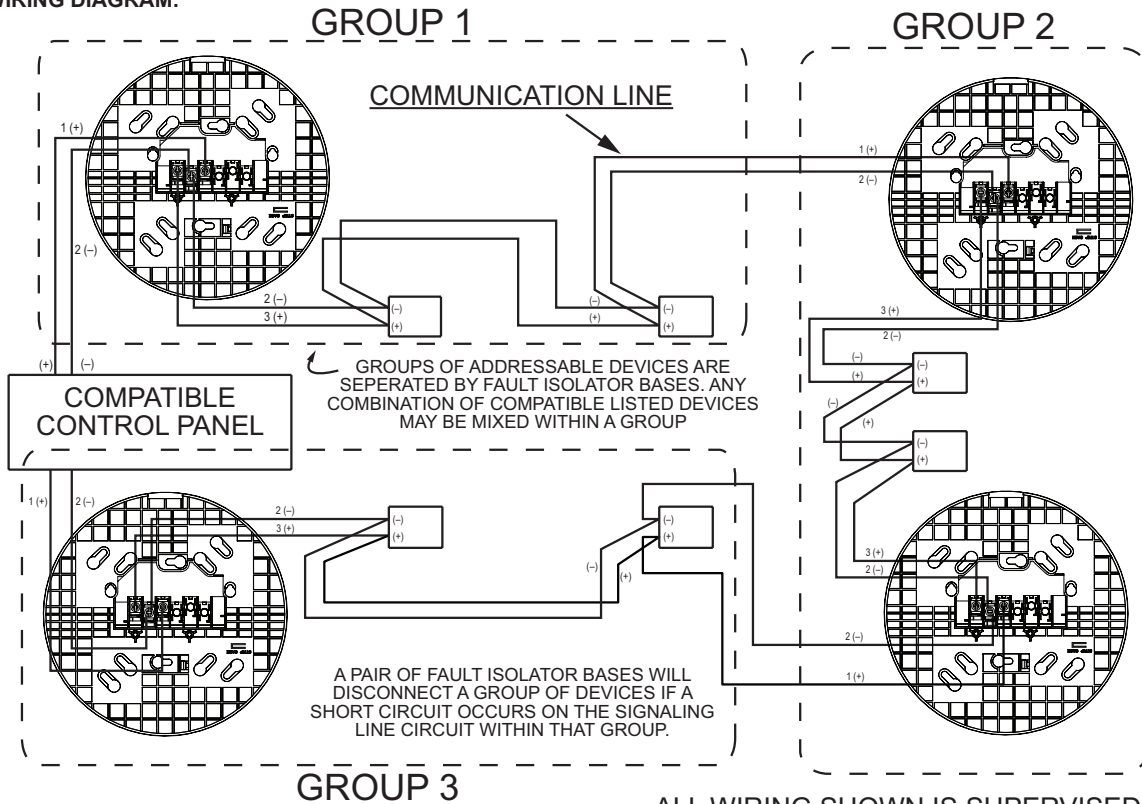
WIRING DIAGRAM:

GROUP 1

GROUP 2

COMMUNICATION LINE

1 (+)

2 (–)

1 (+)

2 (–)

2 (–)

3 (+)

(–)

(+)

(–)

(+)

(–)

(+)

3 (+)

2 (–)

(–)

(+)

(–)

(+)

(–)

(+)

(–)

(+)

(+)

(–)

GROUPS OF ADDRESSABLE DEVICES ARE SEPERATED BY FAULT ISOLATOR BASES. ANY COMBINATION OF COMPATIBLE LISTED DEVICES MAY BE MIXED WITHIN A GROUP

COMPATIBLE CONTROL PANEL

1 (+)

2 (–)

2 (–)

3 (+)

(–)

(+)

(–)

(+)

(–)

(+)

3 (+)

2 (–)

2 (–)

1 (+)

A PAIR OF FAULT ISOLATOR BASES WILL DISCONNECT A GROUP OF DEVICES IF A SHORT CIRCUIT OCCURS ON THE SIGNALING LINE CIRCUIT WITHIN THAT GROUP.

GROUP 3

ALL WIRING SHOWN IS SUPERVISED